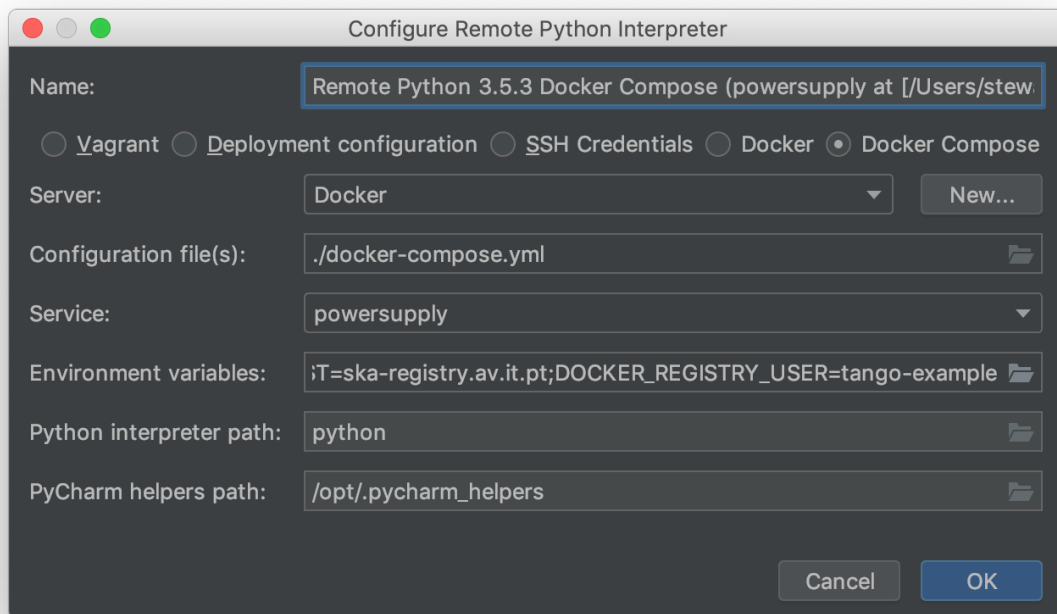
Configure Remote Python Interpreter

Name: Remote Python 3.5.3 Docker Compose (powersupply at [/Users/stew

Vagrant Deployment configuration SSH Credentials Docker Docker Compose

Server: Docker New...

Configuration file(s): ./docker-compose.yml

Service: powersupply

Environment variables: ST=ska-registry.av.it.pt;DOCKER_REGISTRY_USER=tango-example

Python interpreter path: python

PyCharm helpers path: /opt/.pycharm_helpers

Cancel OK